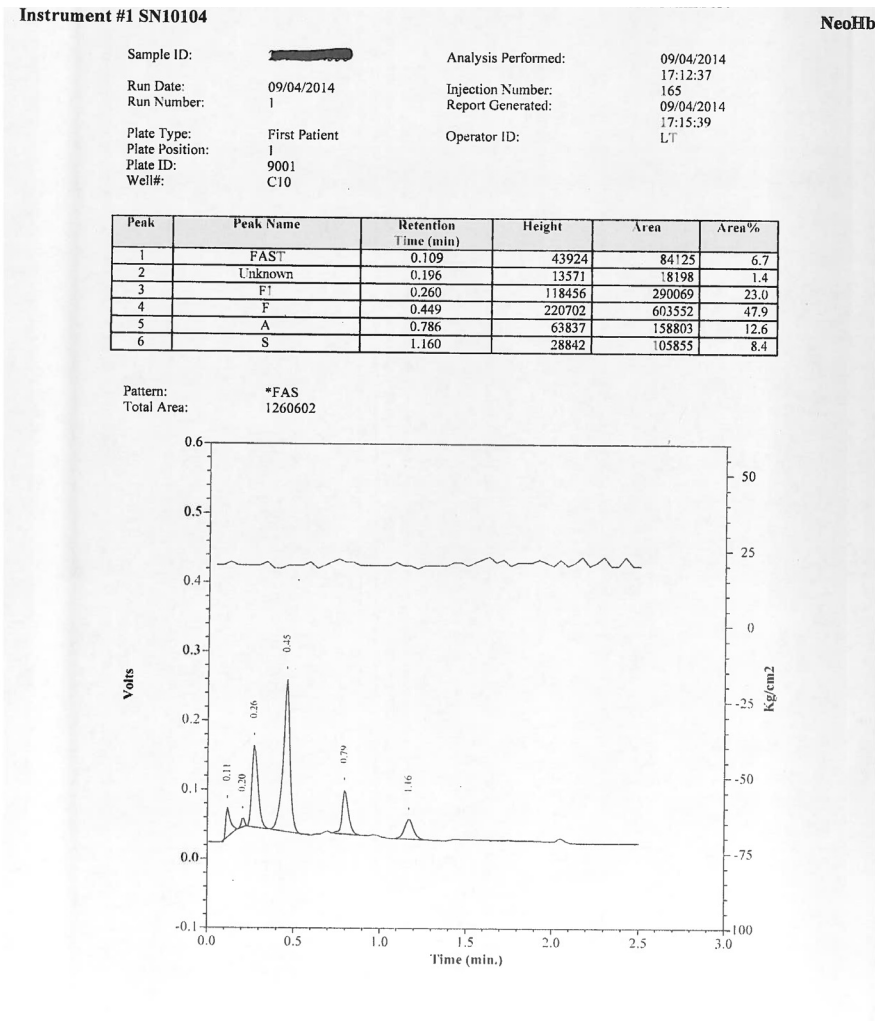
Instrument #1 SN10104

NeoHb

Sample ID: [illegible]

Run Date: 09/04/2014
Run Number: 1

Plate Type: First Patient
Plate Position: 1
Plate ID: 9001
Well#: C10

Analysis Performed: 09/04/2014 17:12:37
Injection Number: 165
Report Generated: 09/04/2014 17:15:39
Operator ID: LT

| Peak | Peak Name | Retention Time (min) | Height | Area | Area% |
|---|---|---|---|---|---|
| 1 | FAST | 0.109 | 43924 | 84125 | 6.7 |
| 2 | Unknown | 0.196 | 13571 | 18198 | 1.4 |
| 3 | F1 | 0.260 | 118456 | 290069 | 23.0 |
| 4 | F | 0.449 | 220702 | 603552 | 47.9 |
| 5 | A | 0.786 | 63837 | 158803 | 12.6 |
| 6 | S | 1.160 | 28842 | 105855 | 8.4 |

Pattern: *FAS
Total Area: 1260602

Volts
0.6
0.5
0.4
0.3
0.2
0.1
0.0
-0.1

0.11
0.20
0.26
0.45
0.79
1.16

0.0 0.5 1.0 1.5 2.0 2.5 3.0
Time (min.)

Kg/cm2
50
25
0
-25
-50
-75
-100